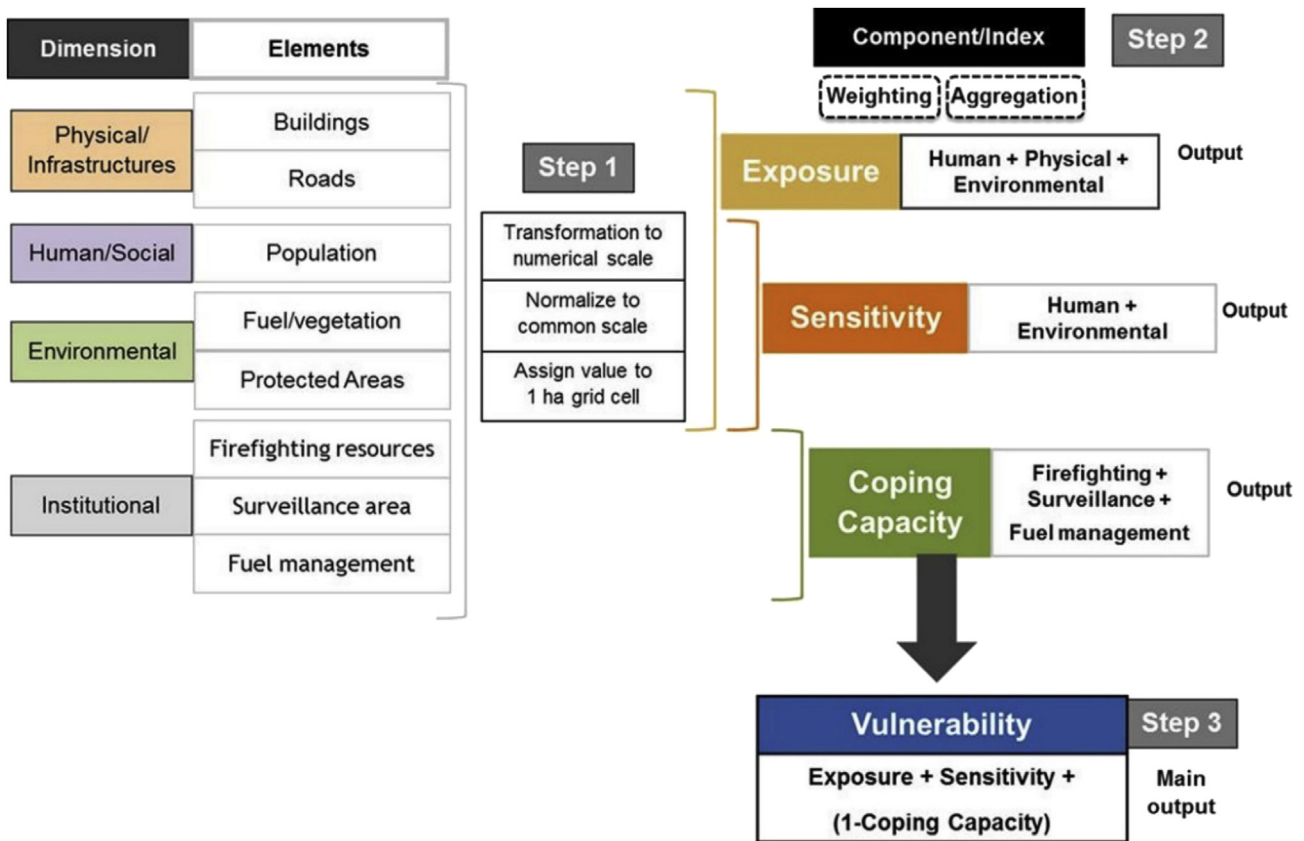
| Dimension | Elements |
|---|---|
| Physical/ Infrastructures | Buildings |
| | Roads |
| Human/Social | Population |
| Environmental | Fuel/vegetation |
| | Protected Areas |
| Institutional | Firefighting resources |
| | Surveillance area |
| | Fuel management |

Step 1

Transformation to numerical scale

Normalize to common scale

Assign value to 1 ha grid cell

Component/Index

Step 2

Weighting Aggregation

Exposure Human + Physical + Environmental Output

Sensitivity Human + Environmental Output

Coping Capacity Firefighting + Surveillance + Fuel management Output

Vulnerability

Step 3

Exposure + Sensitivity + (1-Coping Capacity)

Main output